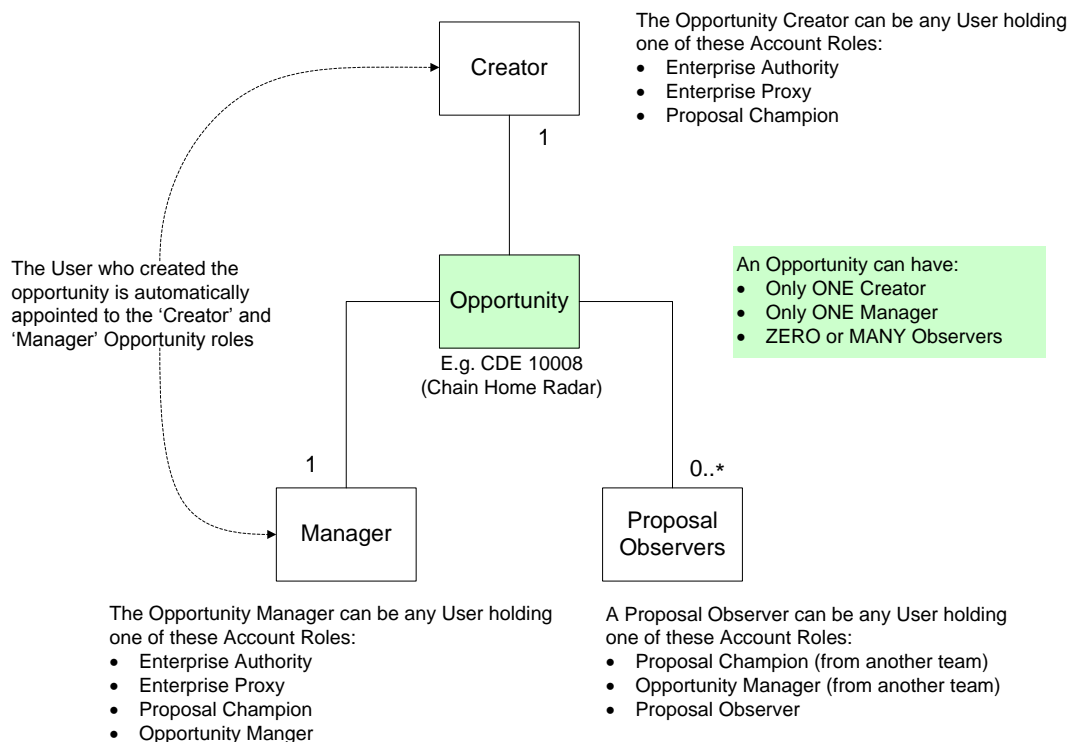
Creator

The Opportunity Creator can be any User holding one of these Account Roles:
- Enterprise Authority
- Enterprise Proxy
- Proposal Champion

1

The User who created the opportunity is automatically appointed to the 'Creator' and 'Manager' Opportunity roles

Opportunity

E.g. CDE 10008 (Chain Home Radar)

An Opportunity can have:
- Only ONE Creator
- Only ONE Manager
- ZERO or MANY Observers

1

0..*

Manager

Proposal Observers

The Opportunity Manager can be any User holding one of these Account Roles:
- Enterprise Authority
- Enterprise Proxy
- Proposal Champion
- Opportunity Manger

A Proposal Observer can be any User holding one of these Account Roles:
- Proposal Champion (from another team)
- Opportunity Manager (from another team)
- Proposal Observer